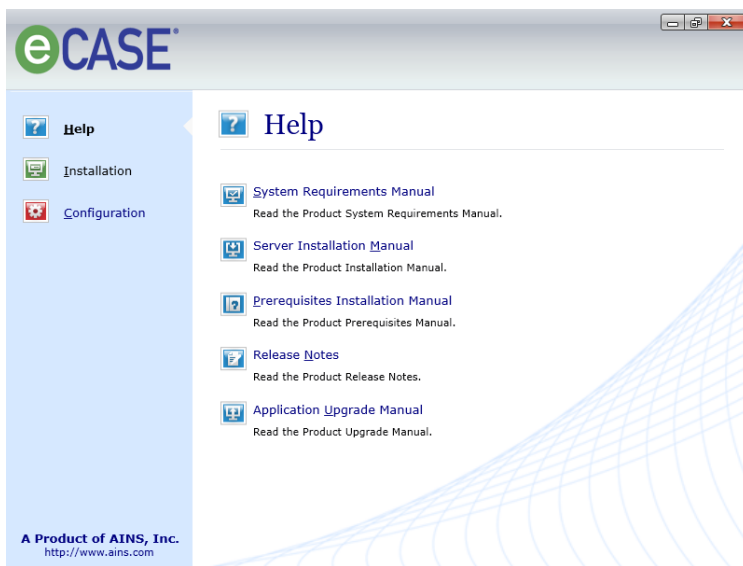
eCASE®

Help

Installation

Configuration

A Product of AINS, Inc.
http://www.ains.com

Help

System Requirements Manual
Read the Product System Requirements Manual.

Server Installation Manual
Read the Product Installation Manual.

Prerequisites Installation Manual
Read the Product Prerequisites Manual.

Release Notes
Read the Product Release Notes.

Application Upgrade Manual
Read the Product Upgrade Manual.